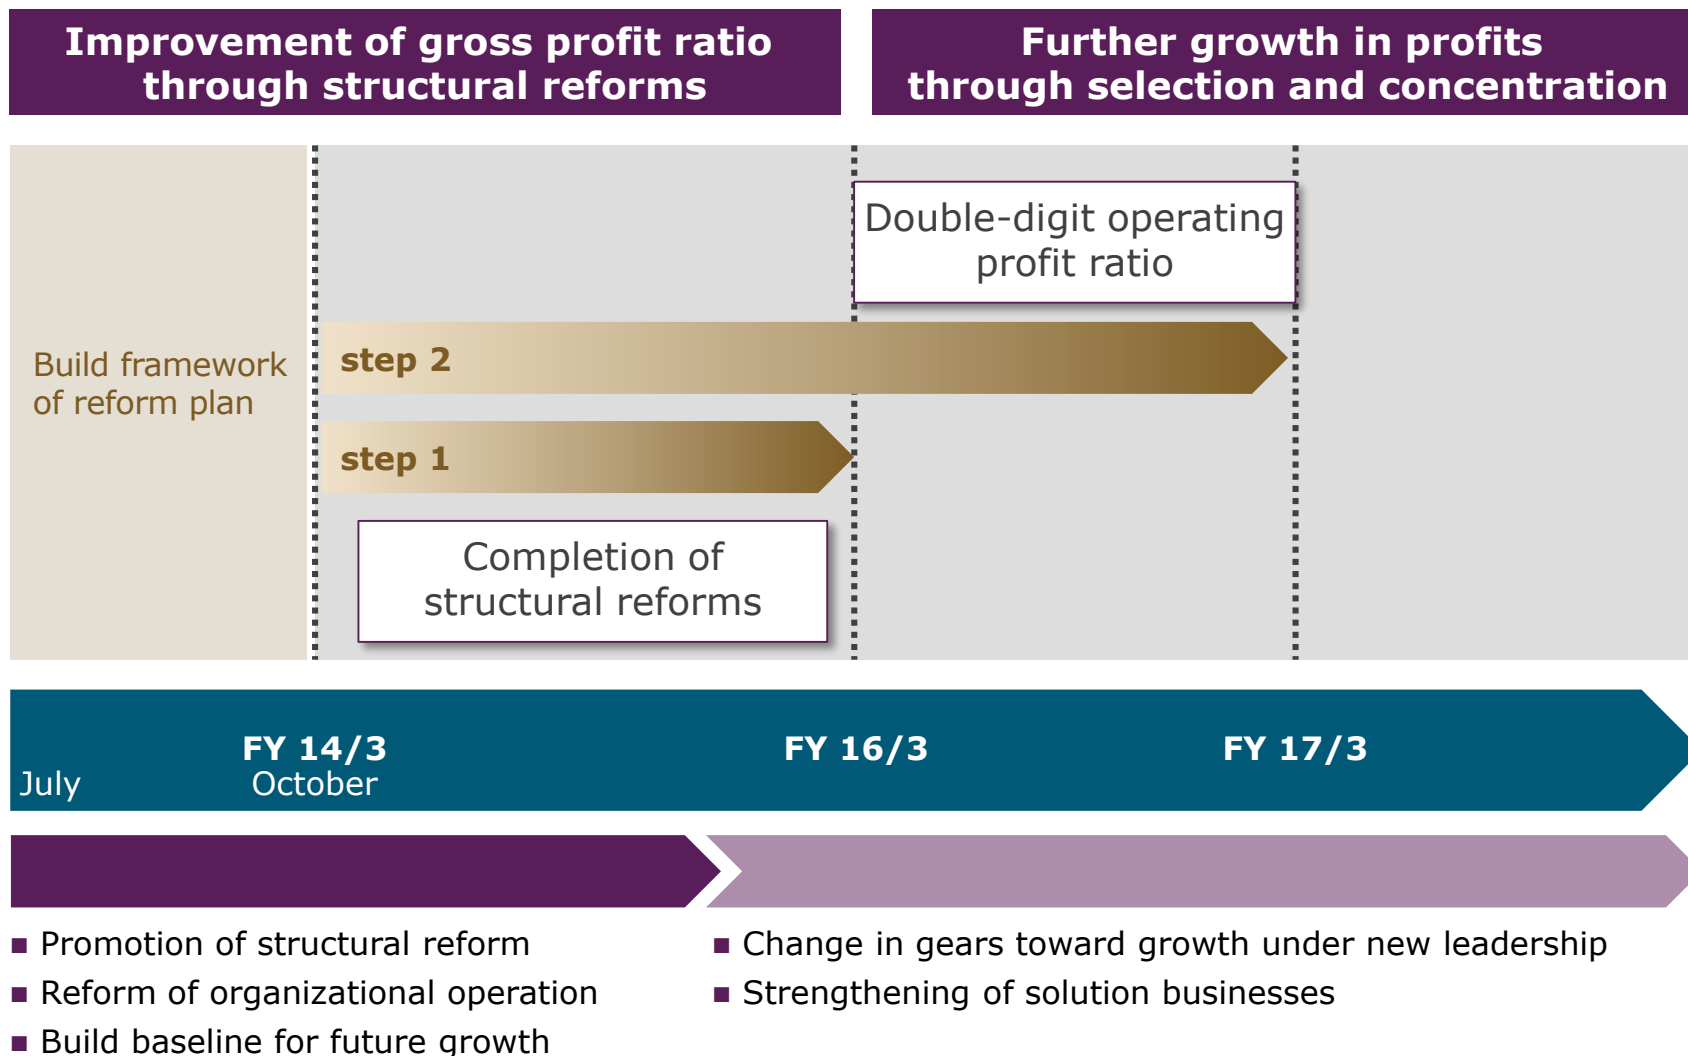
Improvement of gross profit ratio through structural reforms

Further growth in profits through selection and concentration

Build framework of reform plan

Double-digit operating profit ratio

step 2

step 1

Completion of structural reforms

July

FY 14/3
October

FY 16/3

FY 17/3

■ Promotion of structural reform
■ Reform of organizational operation
■ Build baseline for future growth

■ Change in gears toward growth under new leadership
■ Strengthening of solution businesses